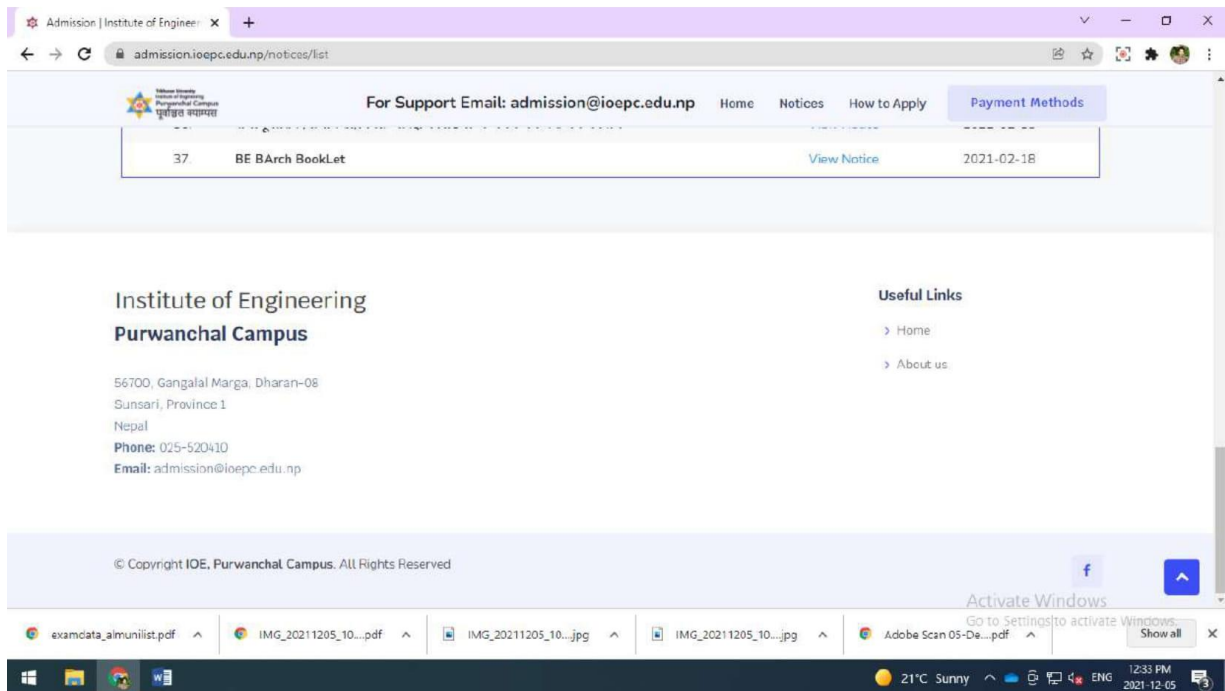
Admission | Institute of Engineer ×

admission.ioepc.edu.np/notices/list

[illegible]
Purwanchal Campus
पूर्वाञ्चल क्याम्पस

For Support Email: admission@ioepc.edu.np Home Notices How to Apply Payment Methods

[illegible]

| 37 | BE BArch BookLet | View Notice | 2021-02-18 |
|---|---|---|---|

Institute of Engineering
Purwanchal Campus

56700, Gangalal Marga, Dharan-08
Sunsari, Province 1
Nepal
Phone: 025-520410
Email: admission@ioepc.edu.np

Useful Links
› Home
› About us

© Copyright IOE, Purwanchal Campus. All Rights Reserved

f

Activate Windows
Go to Settings to activate Windows.

examdata_almunilist.pdf ^ IMG_20211205_10....pdf ^ IMG_20211205_10....jpg ^ IMG_20211205_10....jpg ^ Adobe Scan 05-De....pdf ^ Show all ×

21°C Sunny ENG 12:33 PM 2021-12-05